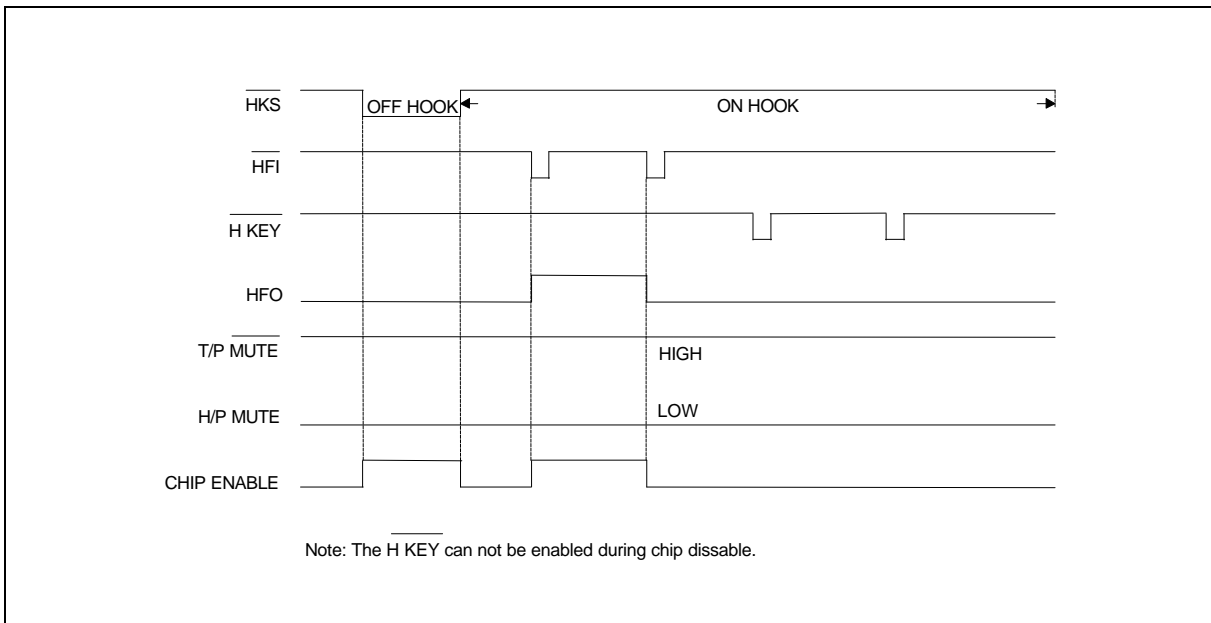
$\overline{\text{HKS}}$

OFF HOOK

ON HOOK

$\overline{\text{HFI}}$

$\overline{\text{H KEY}}$

HFO

$\overline{\text{T/P MUTE}}$

HIGH

H/P MUTE

LOW

CHIP ENABLE

Note: The $\overline{\text{H KEY}}$ can not be enabled during chip dissable.